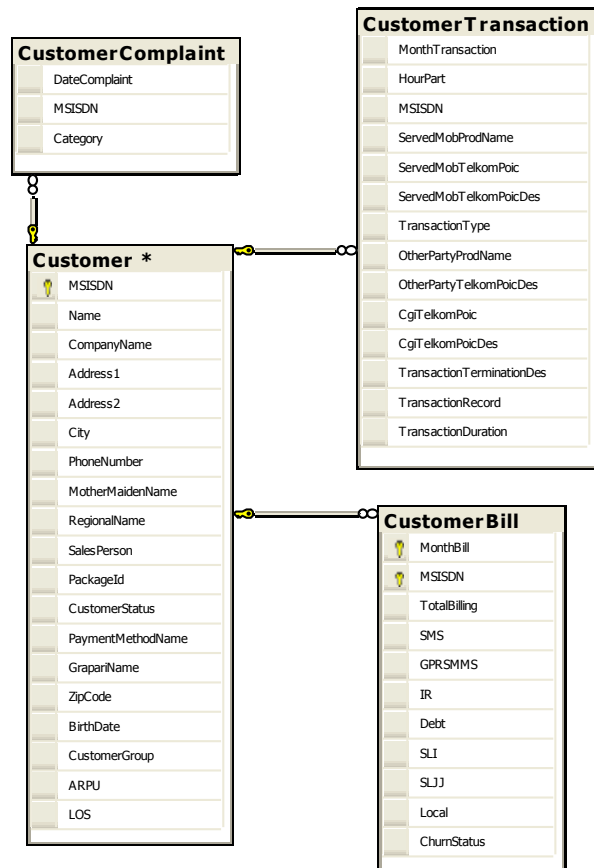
CustomerComplaint
DateComplaint
MSISDN
Category

CustomerTransaction
MonthTransaction
HourPart
MSISDN
ServedMobProdName
ServedMobTelkomPoic
ServedMobTelkomPoicDes
TransactionType
OtherPartyProdName
OtherPartyTelkomPoicDes
CgiTelkomPoic
CgiTelkomPoicDes
TransactionTerminationDes
TransactionRecord
TransactionDuration

Customer *
MSISDN
Name
CompanyName
Address1
Address2
City
PhoneNumber
MotherMaidenName
RegionalName
SalesPerson
PackageId
CustomerStatus
PaymentMethodName
GrapariName
ZipCode
BirthDate
CustomerGroup
ARPU
LOS

CustomerBill
MonthBill
MSISDN
TotalBilling
SMS
GPRSMMS
IR
Debt
SLI
SLJJ
Local
ChurnStatus